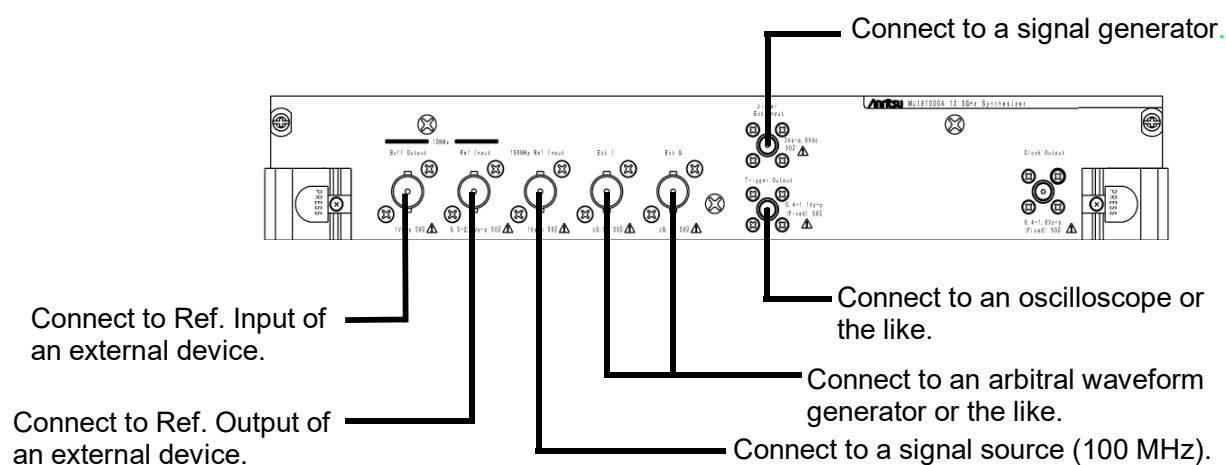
Connect to a signal generator.

Anritsu MU181000A 12.5GHz Synthesizer

10MHz

Buff Output

Ref Input

100MHz Ref Input

Ext I

Ext Q

Jitter Ext Input

Trigger Output

Clock Output

PRESS

PRESS

Connect to Ref. Input of an external device.

Connect to Ref. Output of an external device.

Connect to an oscilloscope or the like.

Connect to an arbitral waveform generator or the like.

Connect to a signal source (100 MHz).